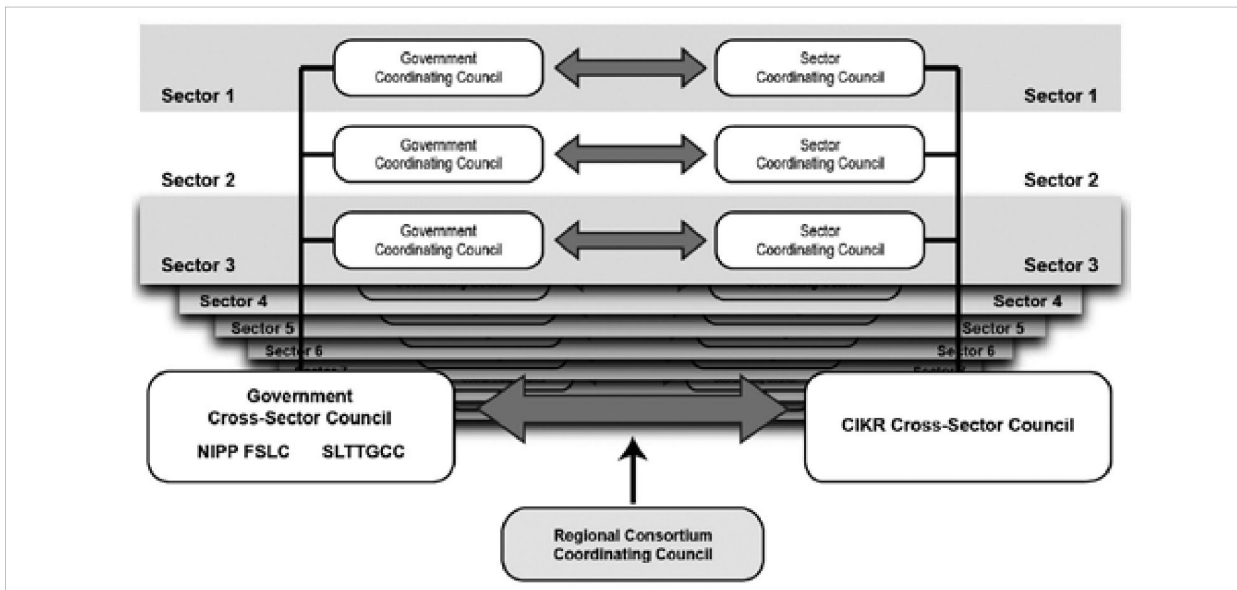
Government Coordinating Council

Sector Coordinating Council

Sector 1

Sector 1

Government Coordinating Council

Sector Coordinating Council

Sector 2

Sector 2

Government Coordinating Council

Sector Coordinating Council

Sector 3

Sector 3

Sector 4

Sector 4

Sector 5

Sector 5

Sector 6

Sector 6

Government Cross-Sector Council

NIPP FSLC SLTTGCC

CIKR Cross-Sector Council

Regional Consortium Coordinating Council